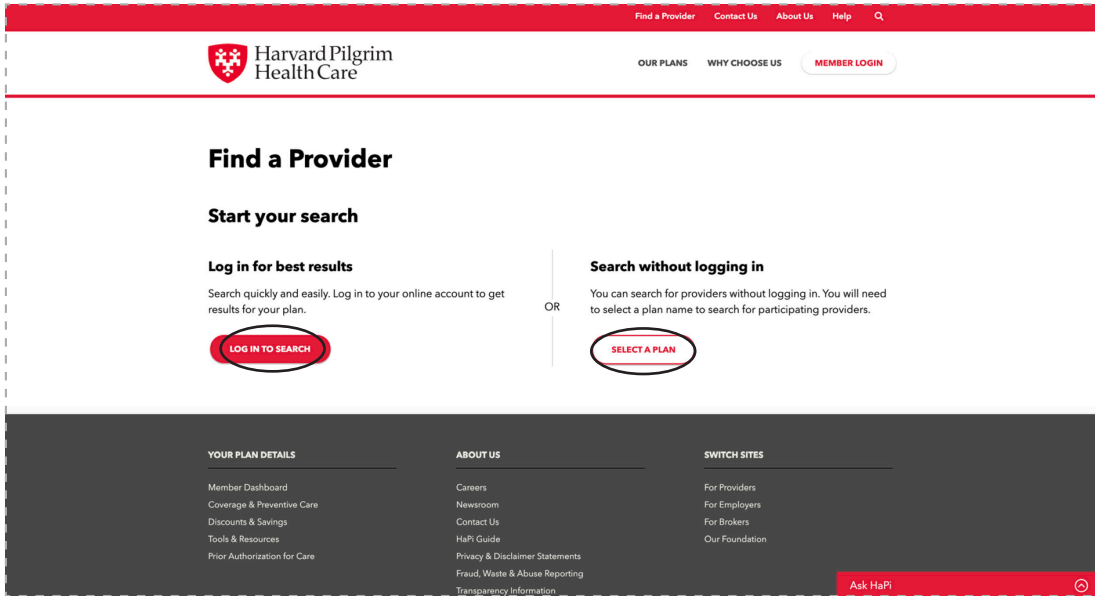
Find a Provider Contact Us About Us Help

Harvard Pilgrim Health Care

OUR PLANS WHY CHOOSE US MEMBER LOGIN

Find a Provider

Start your search

Log in for best results

Search quickly and easily. Log in to your online account to get results for your plan.

LOG IN TO SEARCH

OR

Search without logging in

You can search for providers without logging in. You will need to select a plan name to search for participating providers.

SELECT A PLAN

YOUR PLAN DETAILS

Member Dashboard
Coverage & Preventive Care
Discounts & Savings
Tools & Resources
Prior Authorization for Care

ABOUT US

Careers
Newsroom
Contact Us
HaPi Guide
Privacy & Disclaimer Statements
Fraud, Waste & Abuse Reporting
Transparency Information

SWITCH SITES

For Providers
For Employers
For Brokers
Our Foundation

Ask HaPi